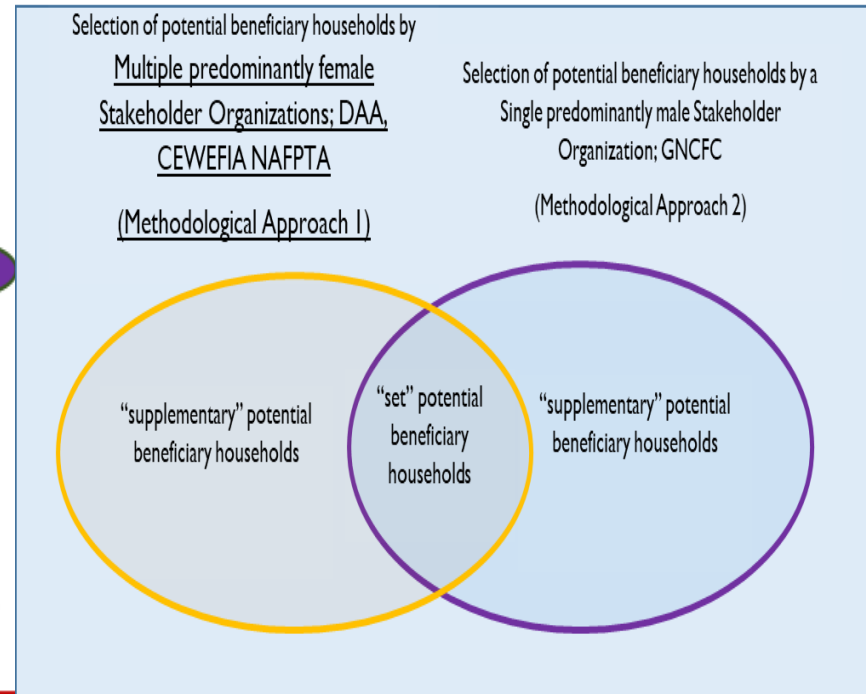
Selection of potential beneficiary households by Multiple predominantly female Stakeholder Organizations; DAA, CEWEFIA NAFPTA

(Methodological Approach 1)

Selection of potential beneficiary households by a Single predominantly male Stakeholder Organization; GNCFC

(Methodological Approach 2)

"supplementary" potential beneficiary households

"set" potential beneficiary households

"supplementary" potential beneficiary households